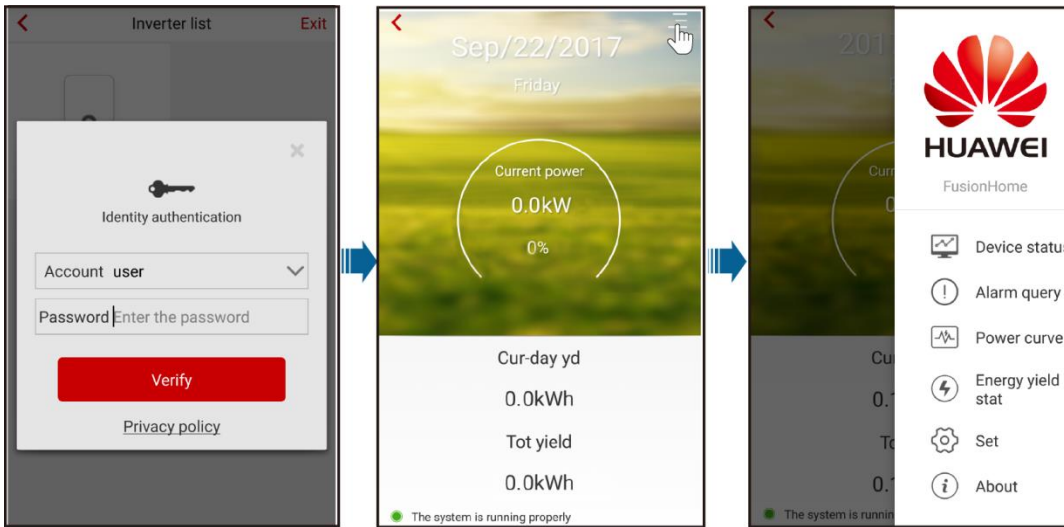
Inverter list
Exit

Identity authentication

Account user

Password Enter the password

Verify

Privacy policy

Sep/22/2017

Friday

Current power

0.0kW

0%

Cur-day yd

0.0kWh

Tot yield

0.0kWh

The system is running properly

201

Cur

Cu

0.

To

0.

The system is runnin

HUAWEI

FusionHome

Device statu

Alarm query

Power curve

Energy yield stat

Set

About